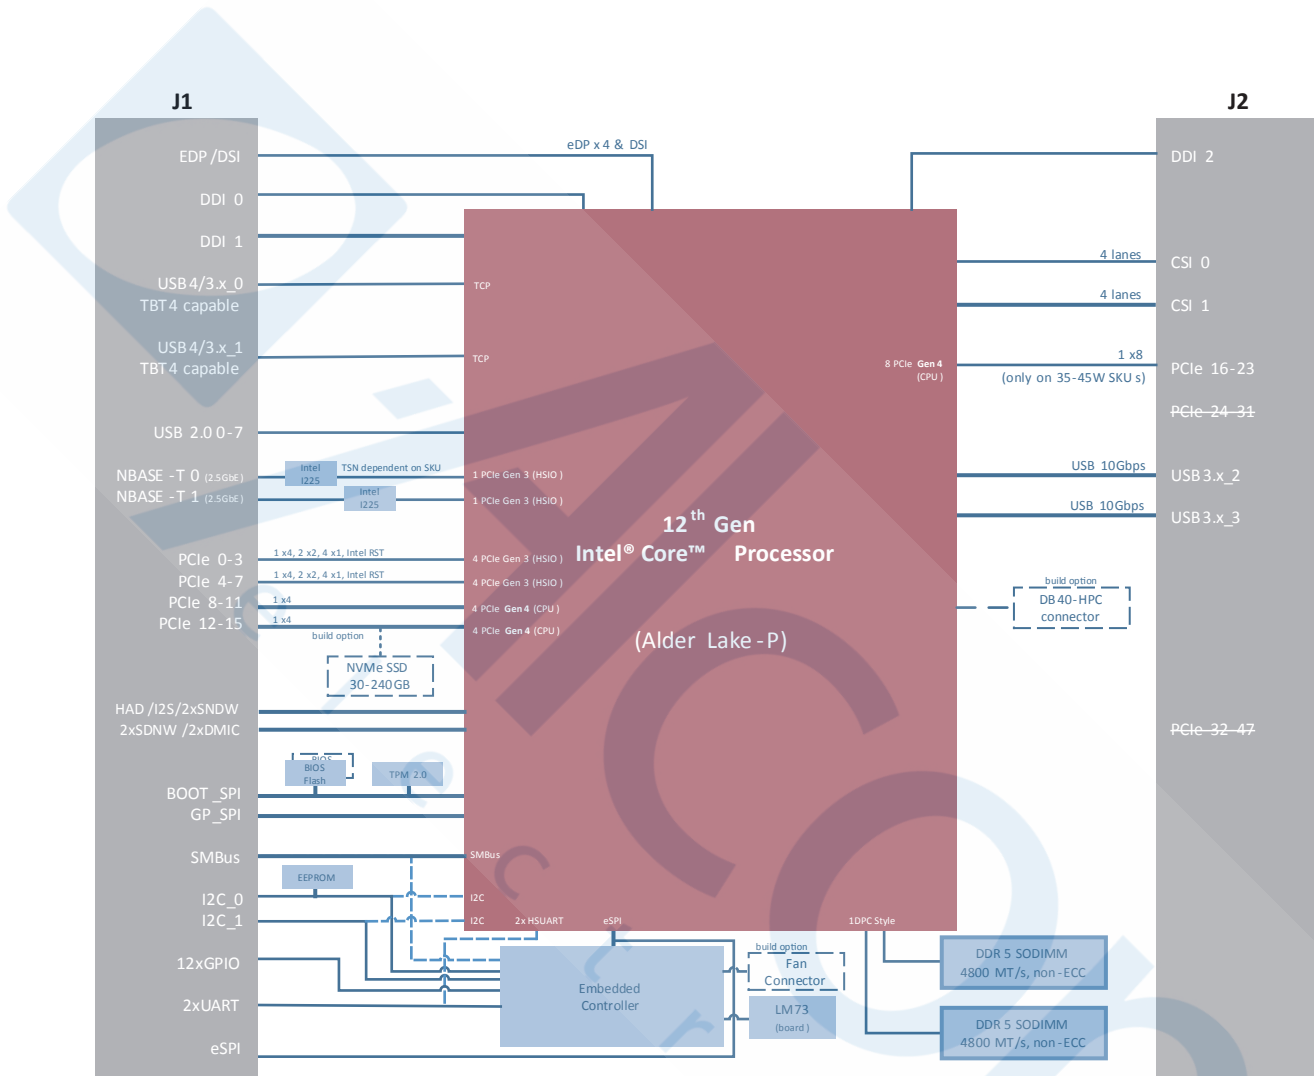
J1

J2

EDP /DSI

DDI 0

DDI 1

USB 4/3.x_0
TBT4 capable

USB 4/3.x_1
TBT4 capable

USB 2.0 0-7

NBASE -T 0 (2.5GbE)
NBASE -T 1 (2.5GbE)

PCIe 0-3
PCIe 4-7
PCIe 8-11
PCIe 12-15

HAD /I2S/2xSNDW
2xSDNW /2xDMIC

BOOT _SPI
GP_SPI

SMBus

I2C_0
I2C_1

12xGPIO

2xUART

eSPI

eDP x 4 & DSI

TCP

TCP

Intel I225

TSN dependent on SKU

Intel I225

1 PCIe Gen 3 (HSIO )
1 PCIe Gen 3 (HSIO )

1 x4, 2 x2, 4 x1, Intel RST
1 x4, 2 x2, 4 x1, Intel RST
1 x4
1 x4

4 PCIe Gen 3 (HSIO )
4 PCIe Gen 3 (HSIO )
4 PCIe Gen 4 (CPU )
4 PCIe Gen 4 (CPU )

build option

NVMe SSD
30-240GB

12 th Gen
Intel® Core™ Processor

(Alder Lake - P)

BIOS
BIOS Flash

TPM 2.0

SMBus

EEPROM

I2C
I2C

2x HSUART

eSPI

1DPC Style

Embedded Controller

build option
Fan Connector

LM73
(board)

DDR 5 SODIMM
4800 MT/s, non -ECC

DDR 5 SODIMM
4800 MT/s, non -ECC

8 PCIe Gen 4
(CPU)

DDI 2

4 lanes
CSI 0

4 lanes
CSI 1

1 x8
(only on 35-45W SKU s)
PCIe 16-23

PCIe 24-31

USB 10Gbps
USB 3.x_2

USB 10Gbps
USB 3.x_3

build option
DB 40-HPC
connector

PCIe 32-47